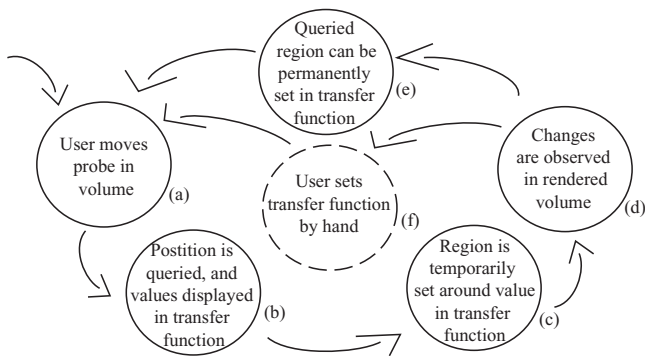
Queried region can be permanently set in transfer function (e)

User moves probe in volume (a)

User sets transfer function by hand (f)

Changes are observed in rendered volume (d)

Postition is queried, and values displayed in transfer function (b)

Region is temporarily set around value in transfer function (c)